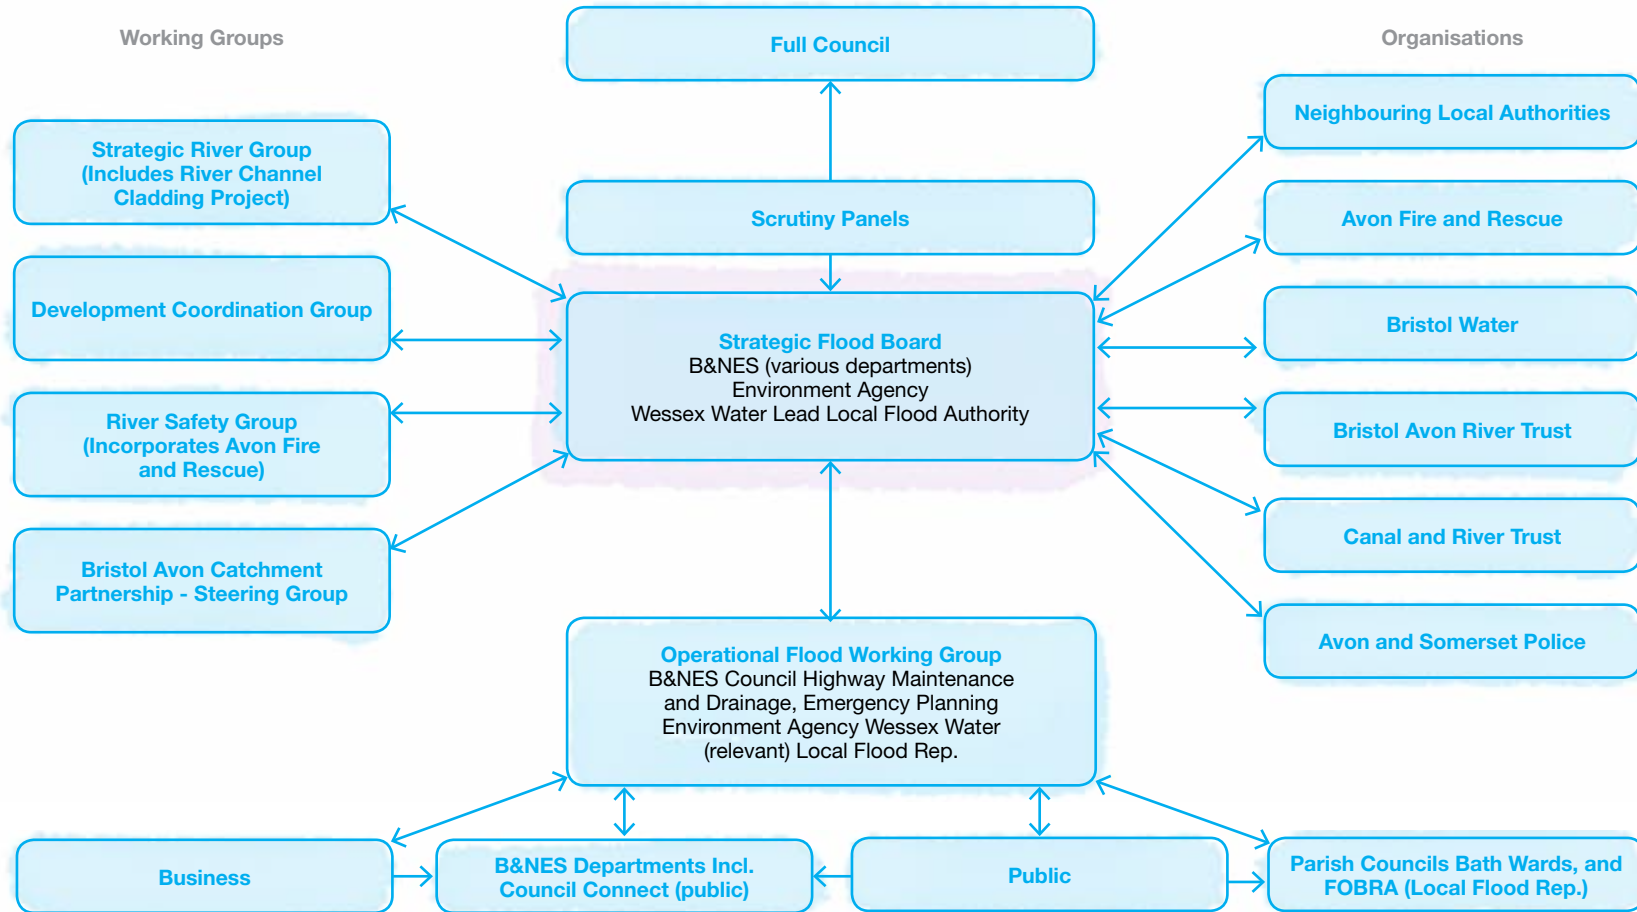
Working Groups

Full Council

Organisations

Neighbouring Local Authorities

Strategic River Group (Includes River Channel Cladding Project)

Scrutiny Panels

Avon Fire and Rescue

Development Coordination Group

Strategic Flood Board
B&NES (various departments)
Environment Agency
Wessex Water Lead Local Flood Authority

Bristol Water

River Safety Group (Incorporates Avon Fire and Rescue)

Bristol Avon River Trust

Canal and River Trust

Bristol Avon Catchment Partnership - Steering Group

Avon and Somerset Police

Operational Flood Working Group
B&NES Council Highway Maintenance and Drainage, Emergency Planning
Environment Agency Wessex Water (relevant) Local Flood Rep.

Business

B&NES Departments Incl. Council Connect (public)

Public

Parish Councils Bath Wards, and FOBRA (Local Flood Rep.)